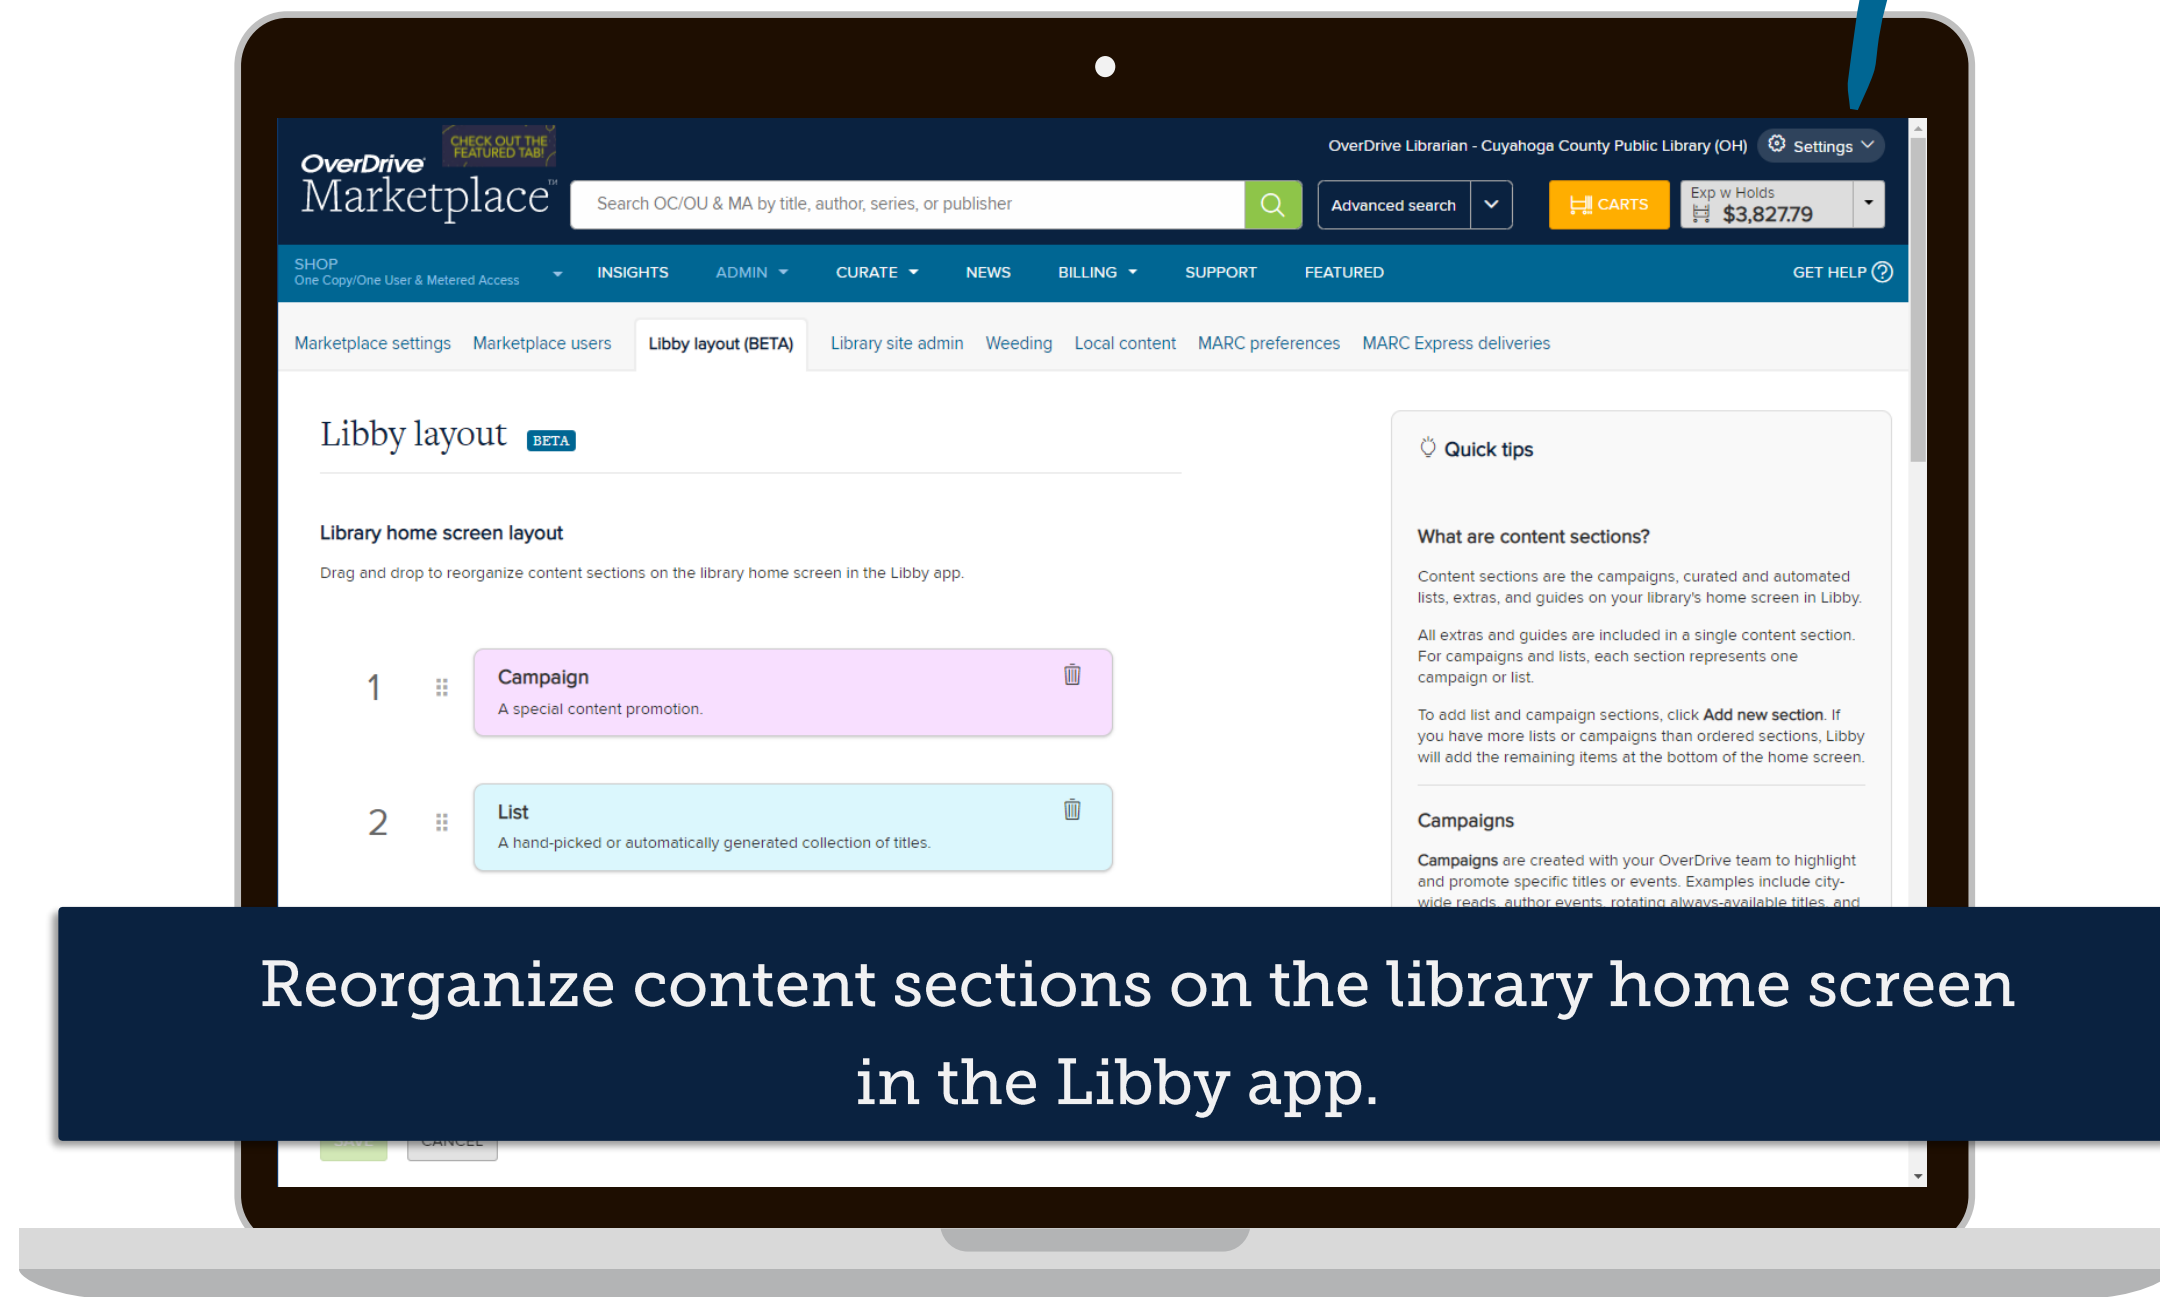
OverDrive Marketplace™

CHECK OUT THE FEATURED TAB!

OverDrive Librarian - Cuyahoga County Public Library (OH) Settings

Search OC/OU & MA by title, author, series, or publisher

Advanced search

CARTS

Exp w Holds $3,827.79

SHOP One Copy/One User & Metered Access

INSIGHTS ADMIN CURATE NEWS BILLING SUPPORT FEATURED GET HELP

Marketplace settings Marketplace users Libby layout (BETA) Library site admin Weeding Local content MARC preferences MARC Express deliveries

Libby layout BETA

Library home screen layout

Drag and drop to reorganize content sections on the library home screen in the Libby app.

1 Campaign
A special content promotion.

2 List
A hand-picked or automatically generated collection of titles.

Quick tips

What are content sections?

Content sections are the campaigns, curated and automated lists, extras, and guides on your library's home screen in Libby.

All extras and guides are included in a single content section. For campaigns and lists, each section represents one campaign or list.

To add list and campaign sections, click **Add new section**. If you have more lists or campaigns than ordered sections, Libby will add the remaining items at the bottom of the home screen.

Campaigns

**Campaigns** are created with your OverDrive team to highlight and promote specific titles or events. Examples include city-wide reads, author events, rotating always-available titles, and

Reorganize content sections on the library home screen in the Libby app.

SAVE CANCEL